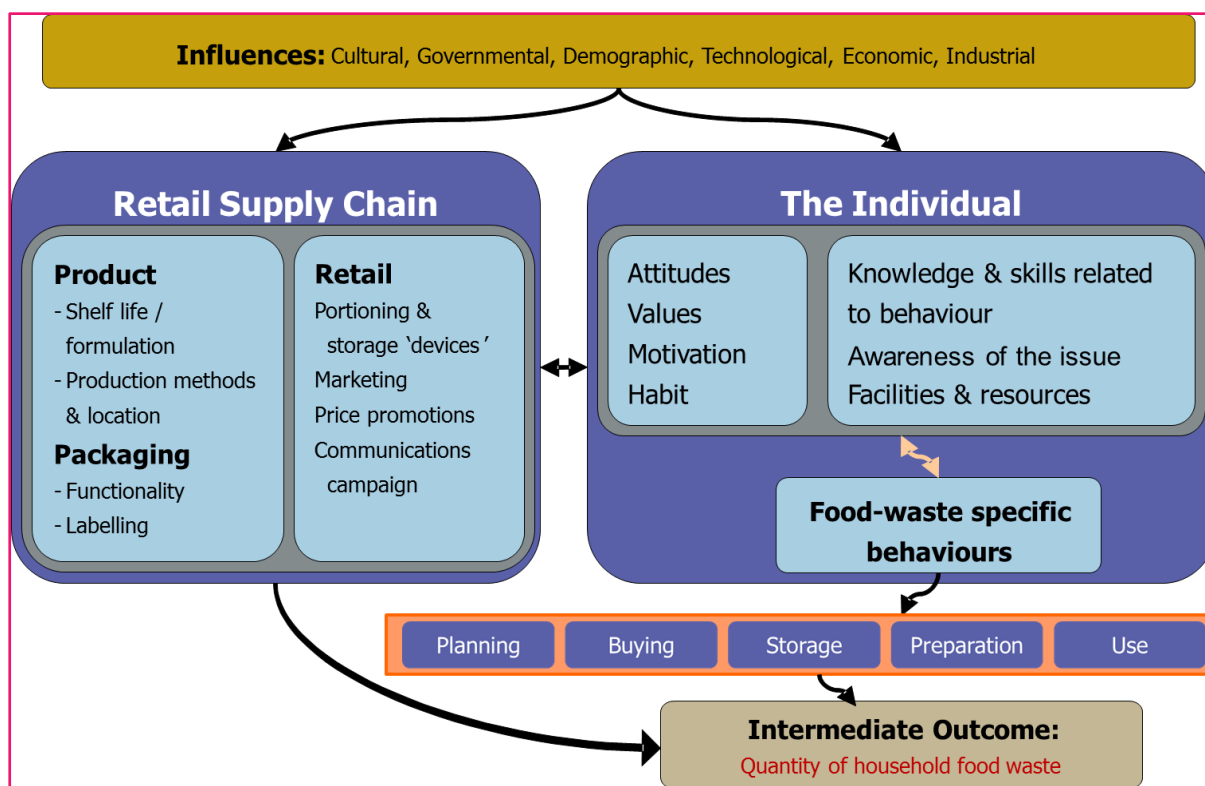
**Influences:** Cultural, Governmental, Demographic, Technological, Economic, Industrial

Retail Supply Chain

**Product**
- Shelf life / formulation
- Production methods & location

**Packaging**
- Functionality
- Labelling

**Retail**
Portioning & storage ‘devices’
Marketing
Price promotions
Communications campaign

The Individual

Attitudes
Values
Motivation
Habit

Knowledge & skills related to behaviour
Awareness of the issue
Facilities & resources

Food-waste specific behaviours

Planning | Buying | Storage | Preparation | Use

Intermediate Outcome:
Quantity of household food waste